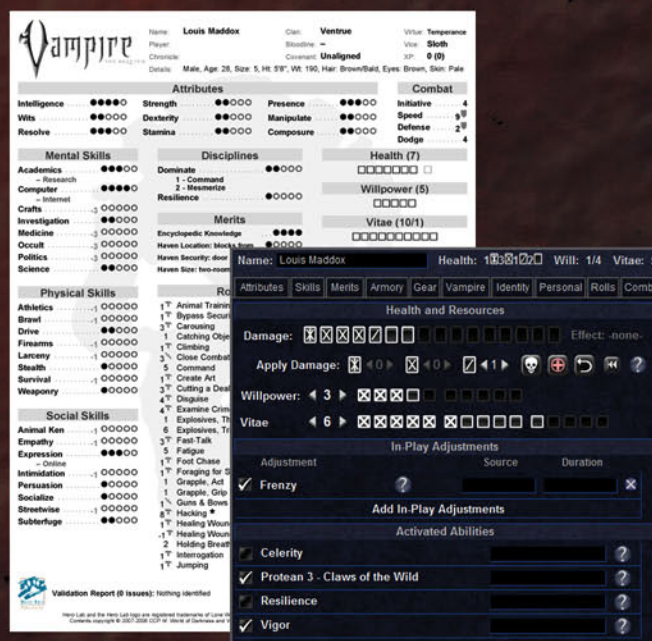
Vampire THE REQUIEM

Name: Louis Maddox
Player:
Chronicle:
Details: Male, Age: 28, Size: 5, Ht: 5'8", Wt: 190, Hair: Brown/Bald, Eyes: Brown, Skin: Pale

Clan: Ventrue
Bloodline: –
Covenant: Unaligned

Virtue: Temperance
Vice: Sloth
XP: 0 (0)

Attributes

Intelligence ●●●●○
Wits ●●○○○
Resolve ●●●○○
Strength ●●○○○
Dexterity ●●○○○
Stamina ●●●○○
Presence ●●●●○
Manipulate ●●○○○
Composure ●●○○○

Combat
Initiative 4
Speed 9
Defense 2
Dodge 4

Mental Skills
Academics ●●●○○
– Research
Computer ●●●●○
– Internet
Crafts -3 ○○○○○
Investigation ●●○○○
Medicine -3 ○○○○○
Occult -3 ○○○○○
Politics -3 ○○○○○
Science ●●○○○

Disciplines
Dominate ●●○○○
1 - Command
2 - Mesmerize
Resilience ●○○○○

Merits
Encyclopedic Knowledge ●●●●
Haven Location: blocks from ●○○○○
Haven Security: door ●○○○○
Haven Size: two-room ●○○○○

Health (7)
□□□□□□□

Willpower (5)
□□□□□

Vitae (10/1)
□□□□□□□□□□

Physical Skills
Athletics -1 ○○○○○
Brawl -1 ○○○○○
Drive ●●○○○
Firearms -1 ○○○○○
Larceny -1 ○○○○○
Stealth ●○○○○
Survival -1 ○○○○○
Weaponry ●○○○○

Social Skills
Animal Ken -1 ○○○○○
Empathy -1 ○○○○○
Expression ●●○○○
– Online
Intimidation -1 ○○○○○
Persuasion ●○○○○
Socialize ●○○○○
Streetwise -1 ○○○○○
Subterfuge ●○○○○

Ro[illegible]
1 Animal Trainin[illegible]
1 Bypass Secur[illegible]
3 Carousing
1 Catching Obje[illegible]
1 Climbing
3 Close Combat
5 Command
2 Create Art
3 Cutting a Deal
4 Disguise
4 Examine Crim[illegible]
3 Explosives, Th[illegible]
6 Explosives, Th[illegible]
5 Fast-Talk
5 Fatigue
1 Foot Chase
1 Foraging for S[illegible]
1 Grapple, Act
1 Grapple, Grip
1 Guns & Bows
8 Hacking *
1 Healing Woun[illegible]
-1 Healing Woun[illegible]
1 Holding Breat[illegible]
1 Interrogation
1 Jumping

Validation Report (0 Issues): Nothing identified

Hero Lab and the Hero Lab logo are registered trademarks of Lone W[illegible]
Contents copyright © 2007-2008 CCP hf. World of Darkness and V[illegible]

Name: Louis Maddox Health: 1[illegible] Will: 1/4 Vitae: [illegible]

Attributes | Skills | Merits | Armory | Gear | Vampire | Identity | Personal | Rolls | Comb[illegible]

Health and Resources

Damage: Effect: -none-

Apply Damage: ◀0▶ ◀0▶ ◀1▶

Willpower: ◀ 3 ▶

Vitae ◀ 6 ▶

In-Play Adjustments

Adjustment Source Duration

✓ Frenzy ?

Add In-Play Adjustments

Activated Abilities

Celerity ?
✓ Protean 3 - Claws of the Wild ?
Resilience ?
✓ Vigor ?